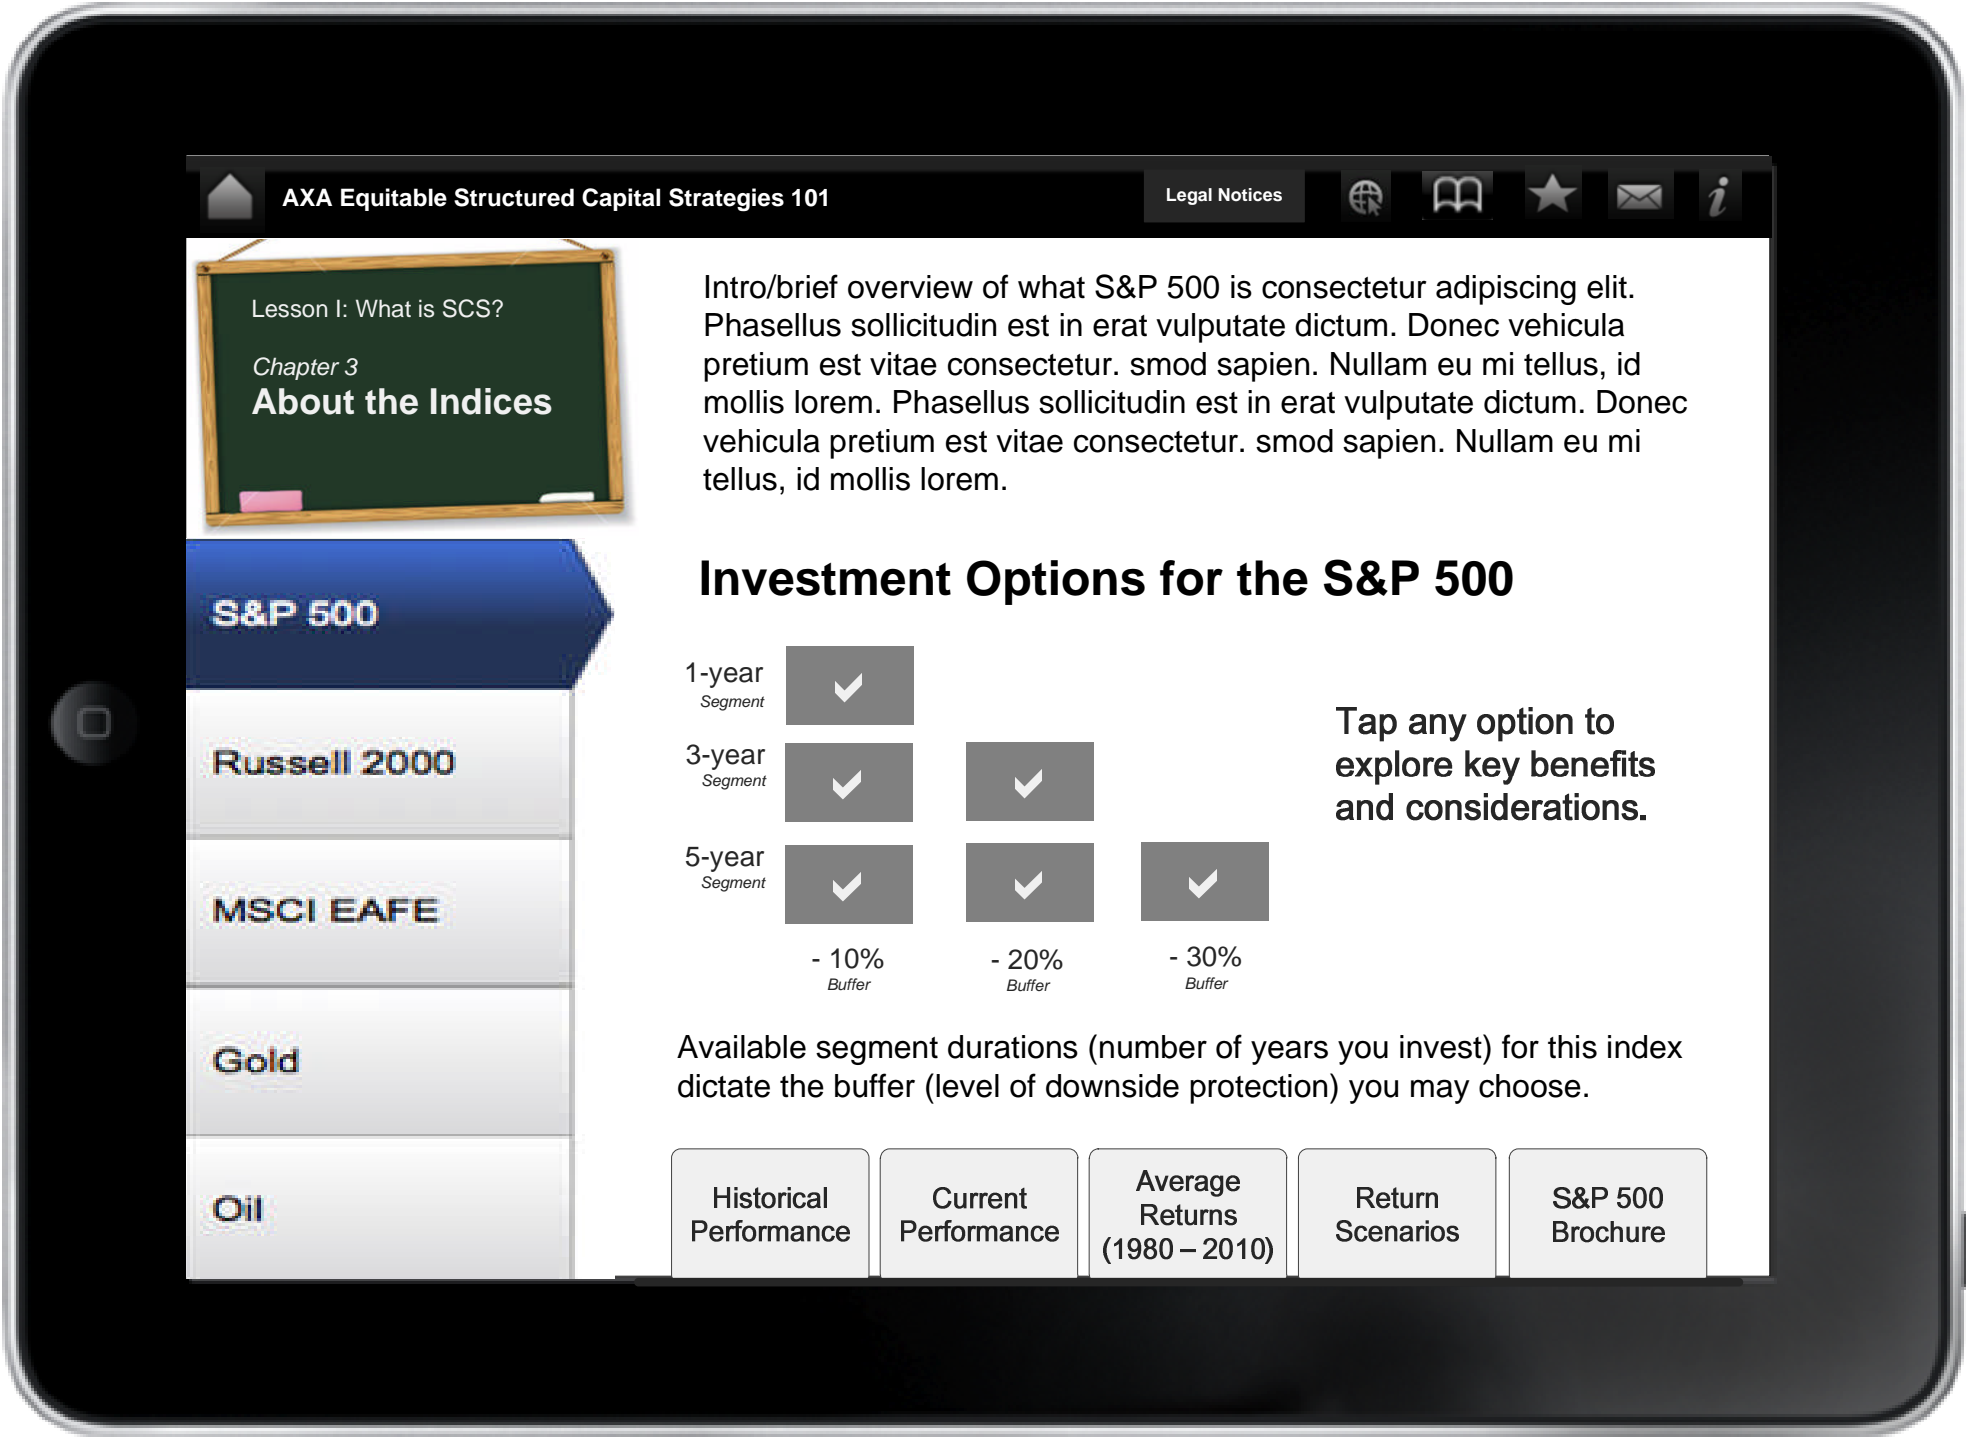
AXA Equitable Structured Capital Strategies 101

Legal Notices

Lesson I: What is SCS?

Chapter 3
About the Indices

S&P 500

Russell 2000

MSCI EAFE

Gold

Oil

Intro/brief overview of what S&P 500 is consectetur adipiscing elit. Phasellus sollicitudin est in erat vulputate dictum. Donec vehicula pretium est vitae consectetur. smod sapien. Nullam eu mi tellus, id mollis lorem. Phasellus sollicitudin est in erat vulputate dictum. Donec vehicula pretium est vitae consectetur. smod sapien. Nullam eu mi tellus, id mollis lorem.

Investment Options for the S&P 500

1-year
Segment

3-year
Segment

5-year
Segment

- 10%
Buffer

- 20%
Buffer

- 30%
Buffer

Tap any option to explore key benefits and considerations.

Available segment durations (number of years you invest) for this index dictate the buffer (level of downside protection) you may choose.

Historical Performance

Current Performance

Average Returns (1980 – 2010)

Return Scenarios

S&P 500 Brochure